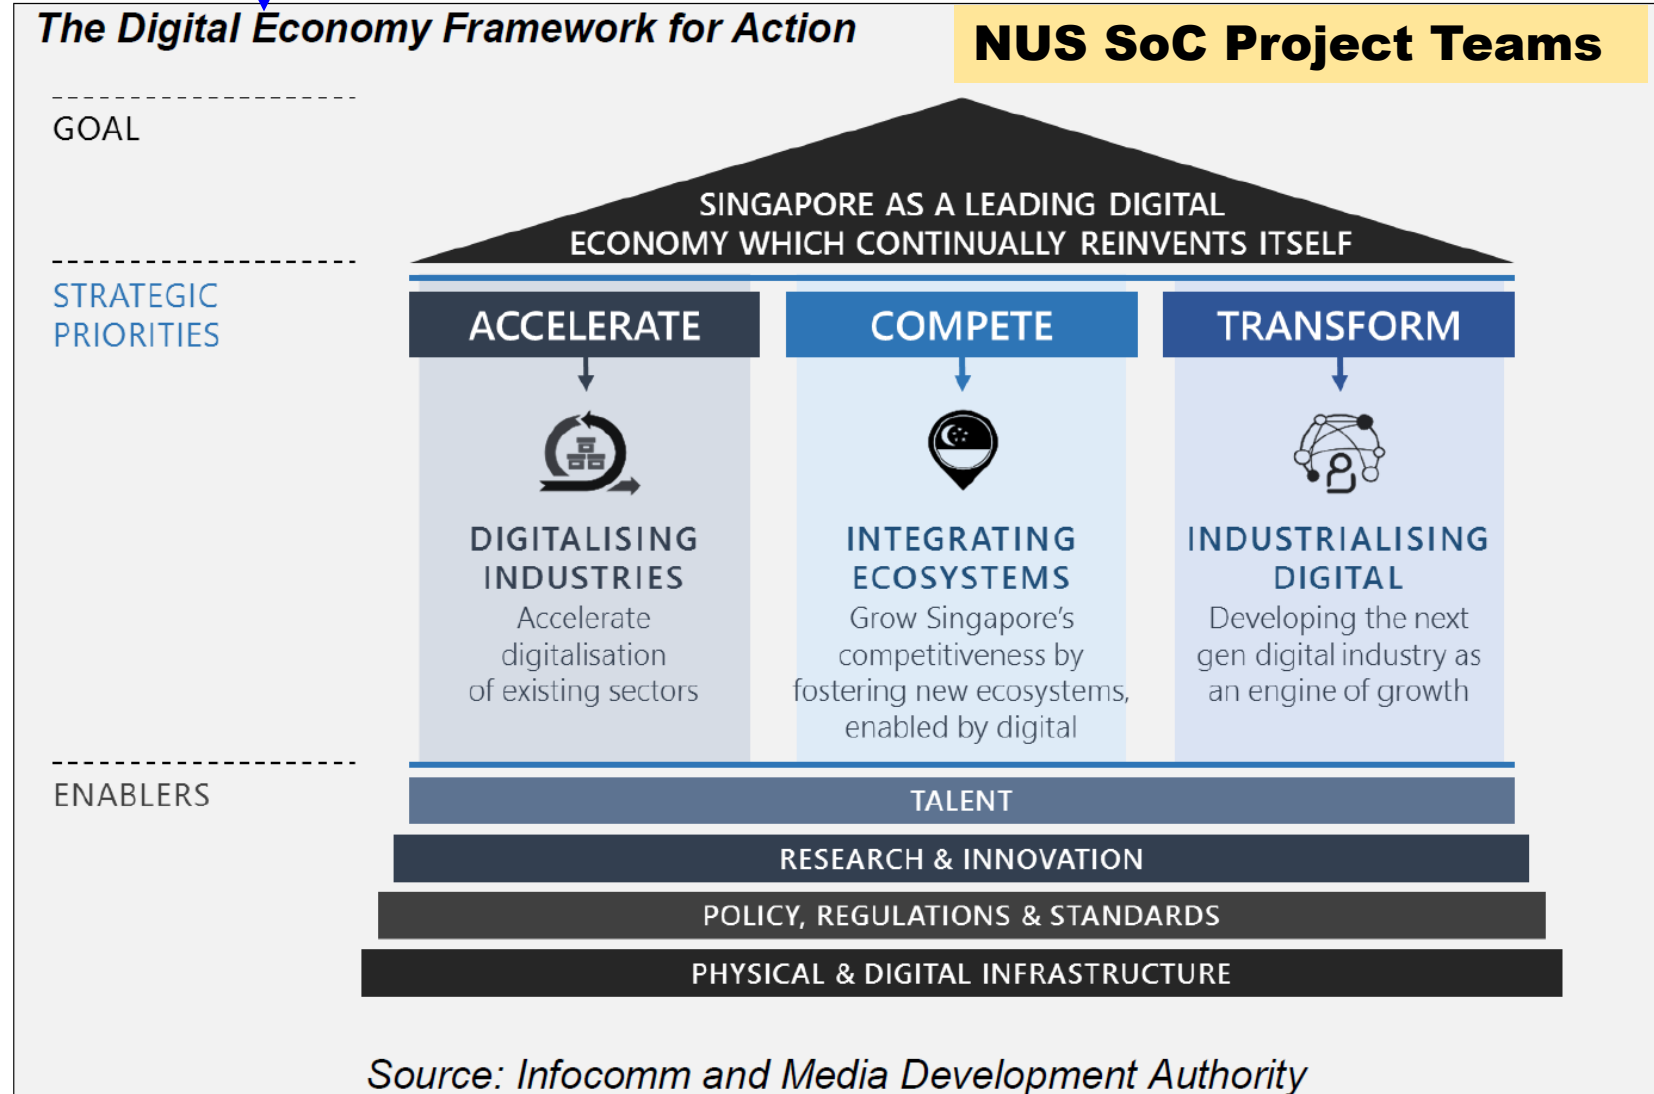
The Digital Economy Framework for Action

NUS SoC Project Teams

GOAL

SINGAPORE AS A LEADING DIGITAL ECONOMY WHICH CONTINUALLY REINVENTS ITSELF

STRATEGIC PRIORITIES

ACCELERATE

DIGITALISING INDUSTRIES
Accelerate digitalisation of existing sectors

COMPETE

INTEGRATING ECOSYSTEMS
Grow Singapore's competitiveness by fostering new ecosystems, enabled by digital

TRANSFORM

INDUSTRIALISING DIGITAL
Developing the next gen digital industry as an engine of growth

ENABLERS

TALENT

RESEARCH & INNOVATION

POLICY, REGULATIONS & STANDARDS

PHYSICAL & DIGITAL INFRASTRUCTURE

Source: Infocomm and Media Development Authority